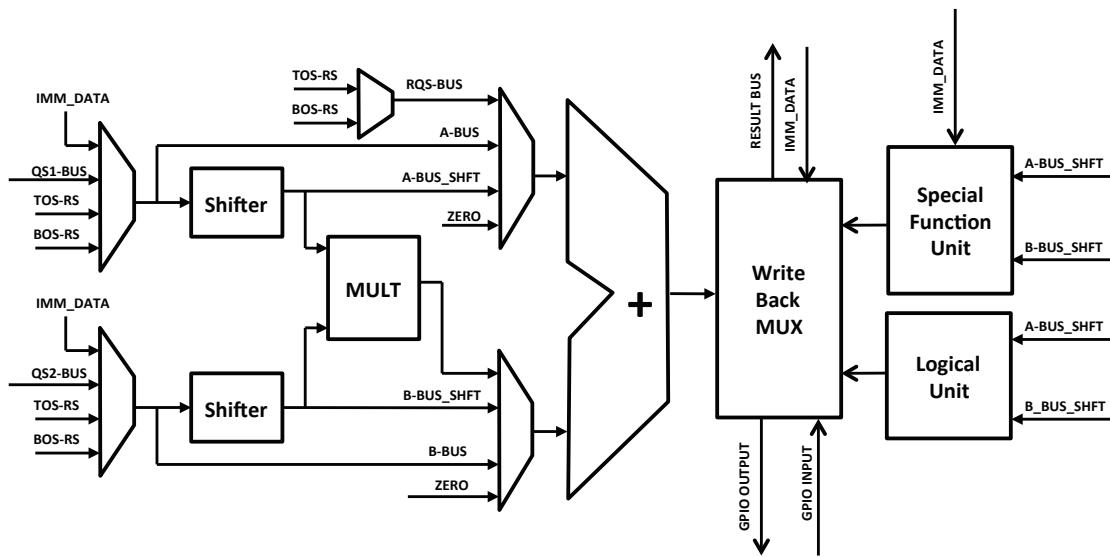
TOS-RS
BOS-RS
RQS-BUS
IMM_DATA
A-BUS
QS1-BUS
TOS-RS
BOS-RS
Shifter
A-BUS_SHFT
ZERO
MULT
IMM_DATA
QS2-BUS
TOS-RS
BOS-RS
Shifter
B-BUS_SHFT
B-BUS
ZERO
+
RESULT BUS
IMM_DATA
Write Back MUX
GPIO OUTPUT
GPIO INPUT
IMM_DATA
Special Function Unit
A-BUS_SHFT
B-BUS_SHFT
Logical Unit
A-BUS_SHFT
B_BUS_SHFT